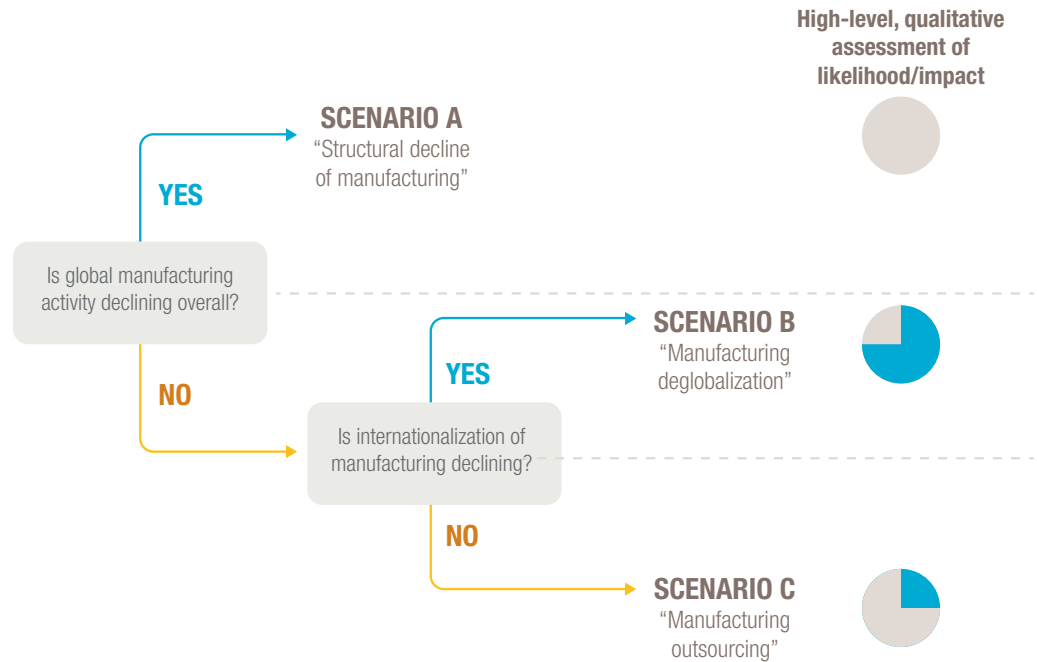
High-level, qualitative assessment of likelihood/impact

Is global manufacturing activity declining overall?

YES

SCENARIO A
“Structural decline of manufacturing”

NO

Is internationalization of manufacturing declining?

YES

SCENARIO B
“Manufacturing deglobalization”

NO

SCENARIO C
“Manufacturing outsourcing”